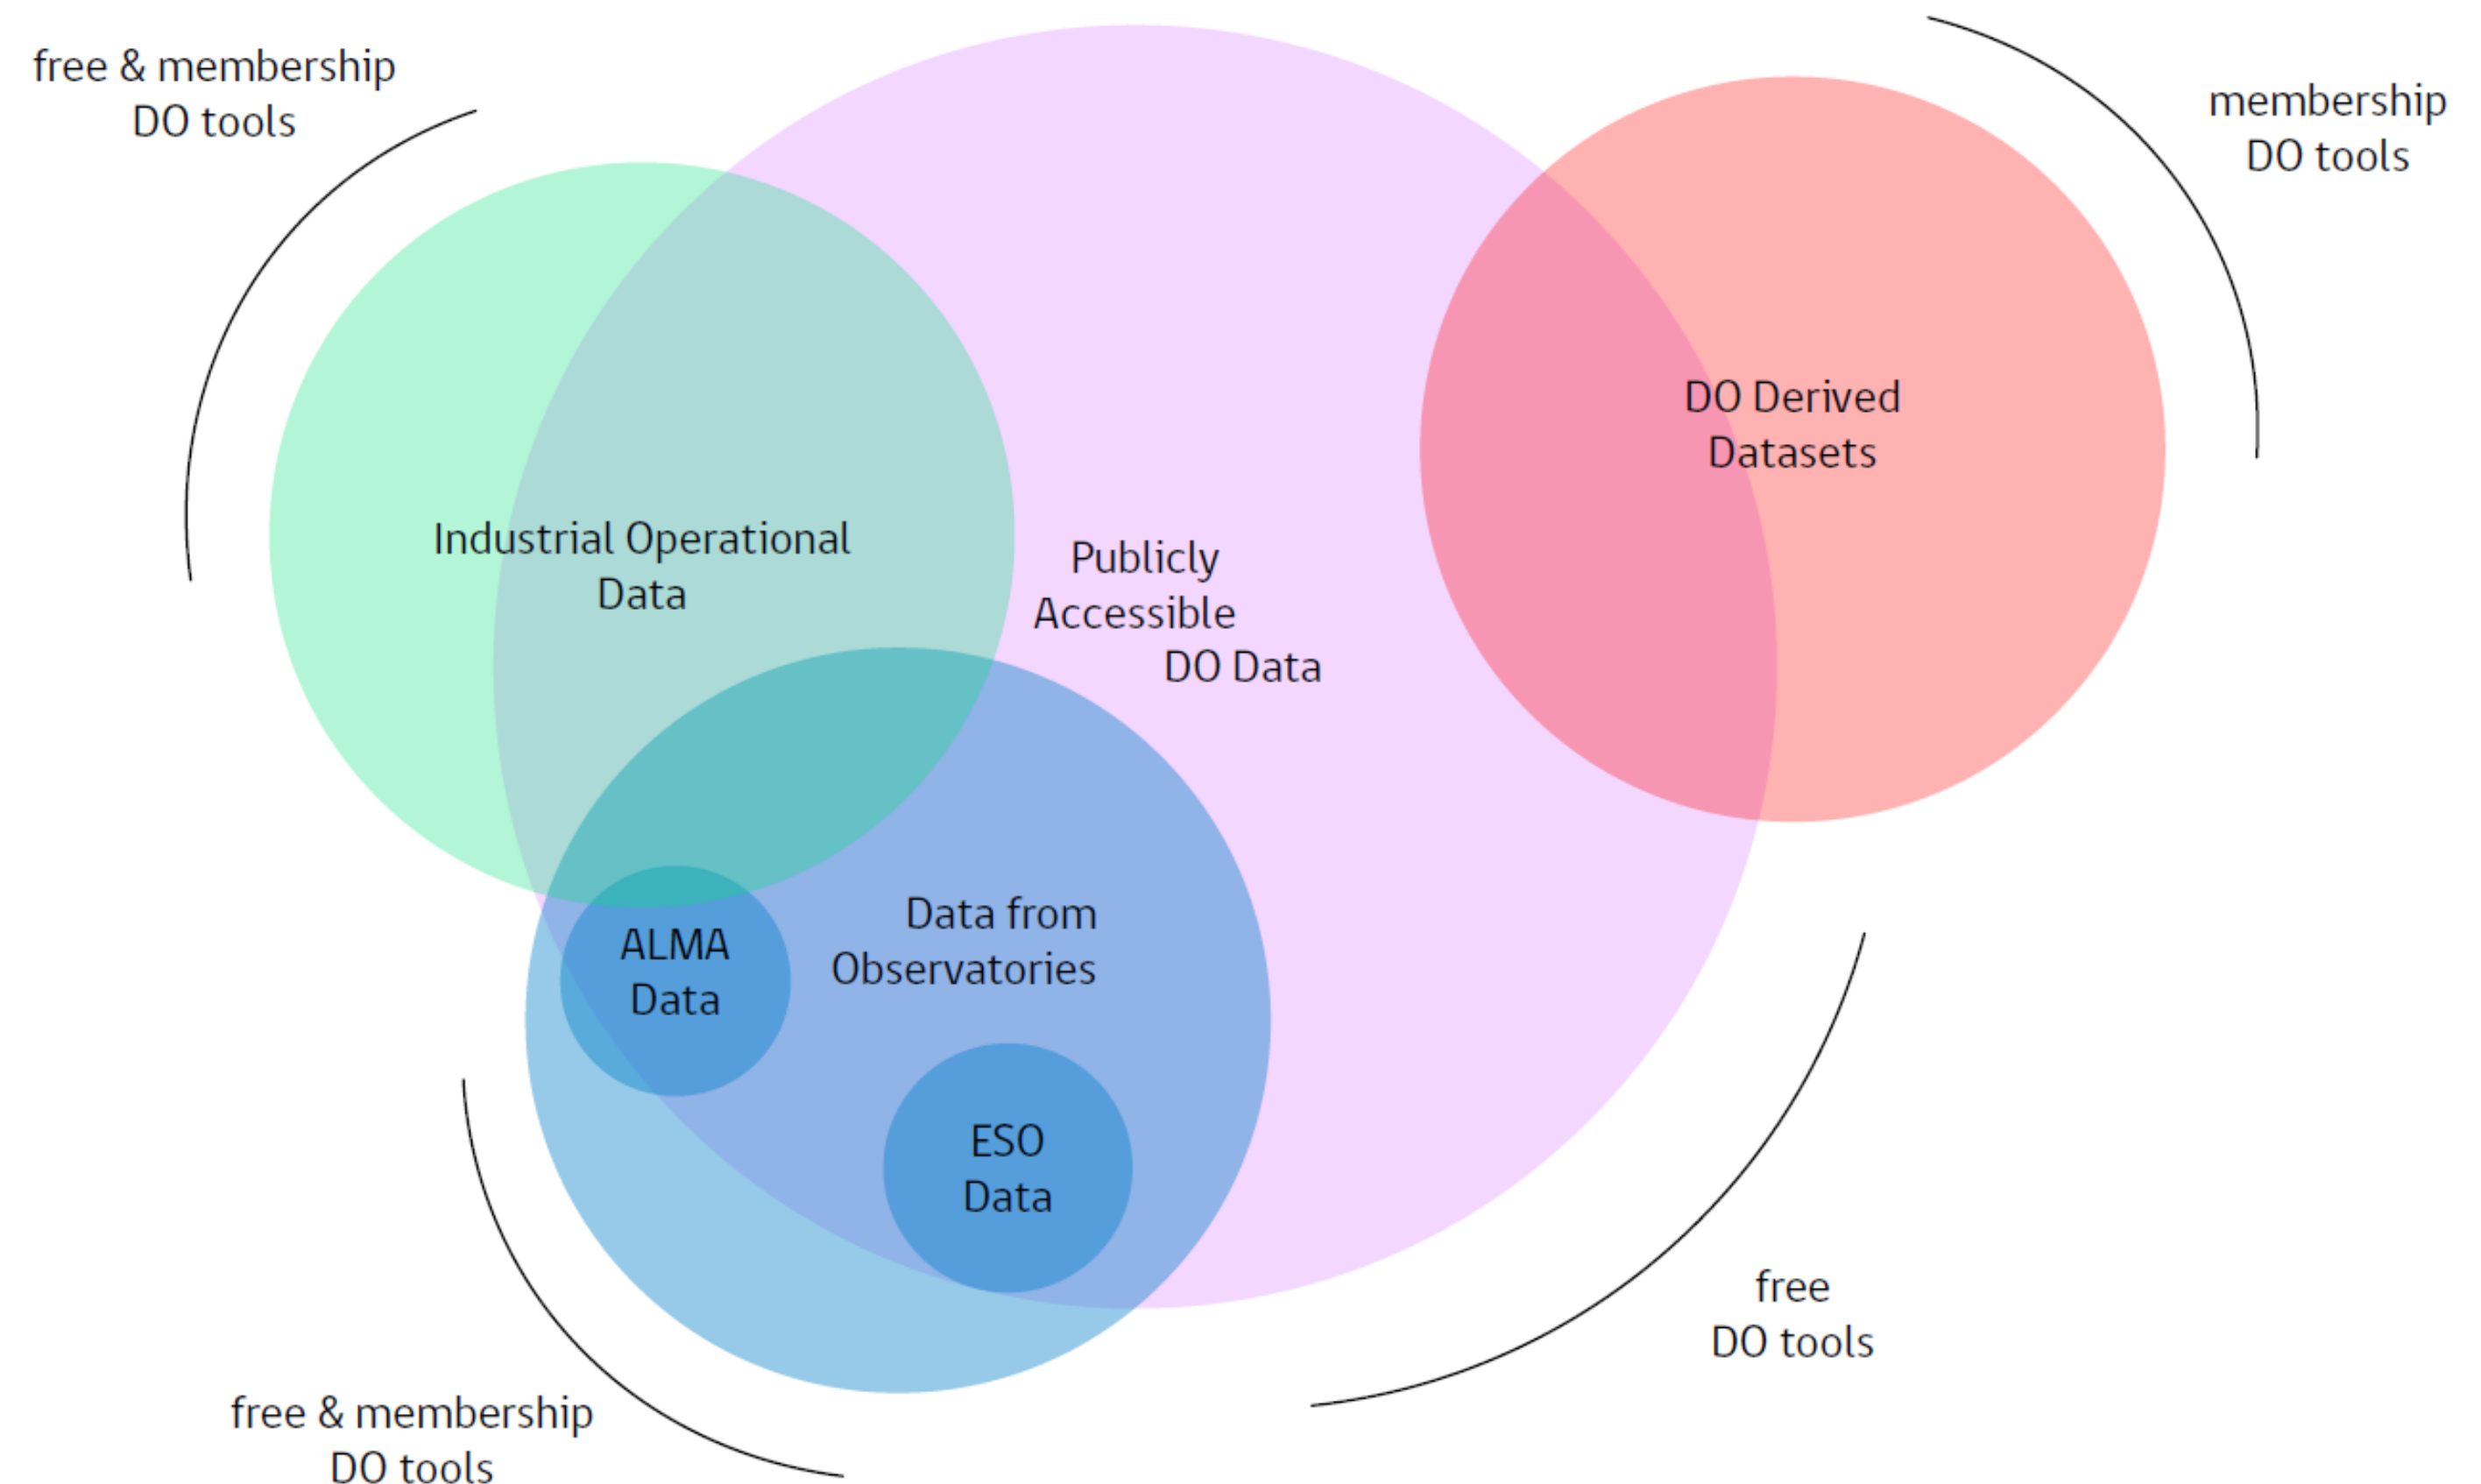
free & membership
DO tools

membership
DO tools

DO Derived
Datasets

Industrial Operational
Data

Publicly
Accessible
DO Data

Data from
Observatories

ALMA
Data

ESO
Data

free
DO tools

free & membership
DO tools